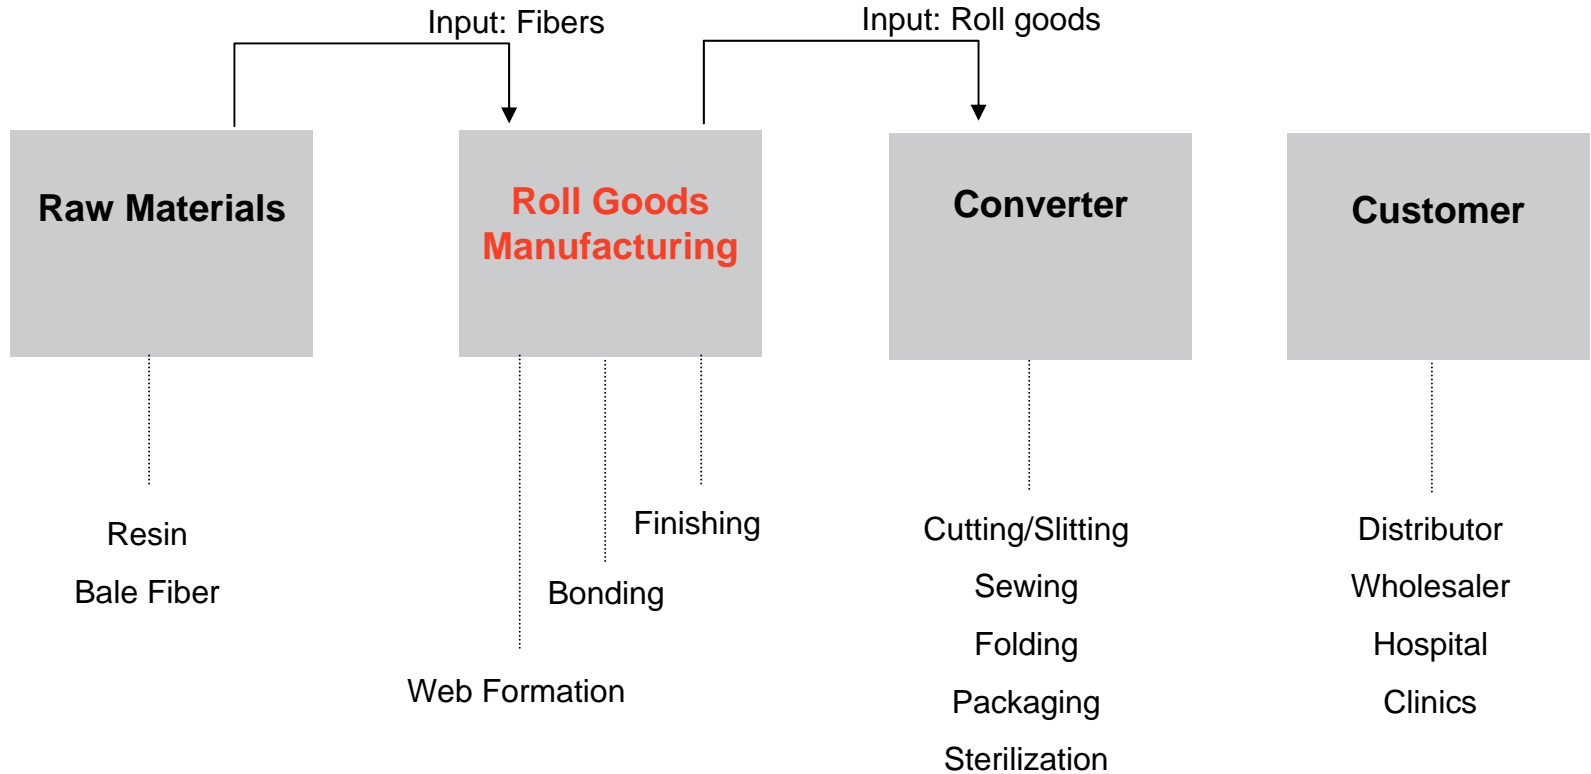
Input: Fibers

Input: Roll goods

Raw Materials

Roll Goods Manufacturing

Converter

Customer

Resin

Bale Fiber

Finishing

Bonding

Web Formation

Cutting/Slitting

Sewing

Folding

Packaging

Sterilization

Distributor

Wholesaler

Hospital

Clinics